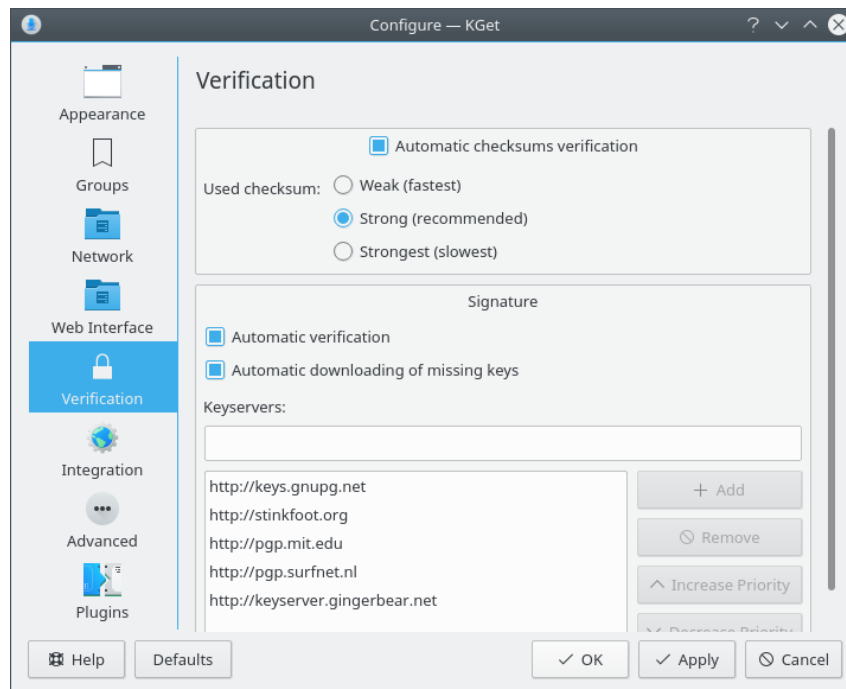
Configure — KGet

Appearance
Groups
Network
Web Interface
Verification
Integration
Advanced
Plugins

Verification

Automatic checksums verification

Used checksum: Weak (fastest)
Strong (recommended)
Strongest (slowest)

Signature

Automatic verification

Automatic downloading of missing keys

Keyservers:

http://keys.gnupg.net
http://stinkfoot.org
http://pgp.mit.edu
http://pgp.surfnet.nl
http://keyserver.gingerbear.net

+ Add
Remove
Increase Priority
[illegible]

Help
Defaults
OK
Apply
Cancel